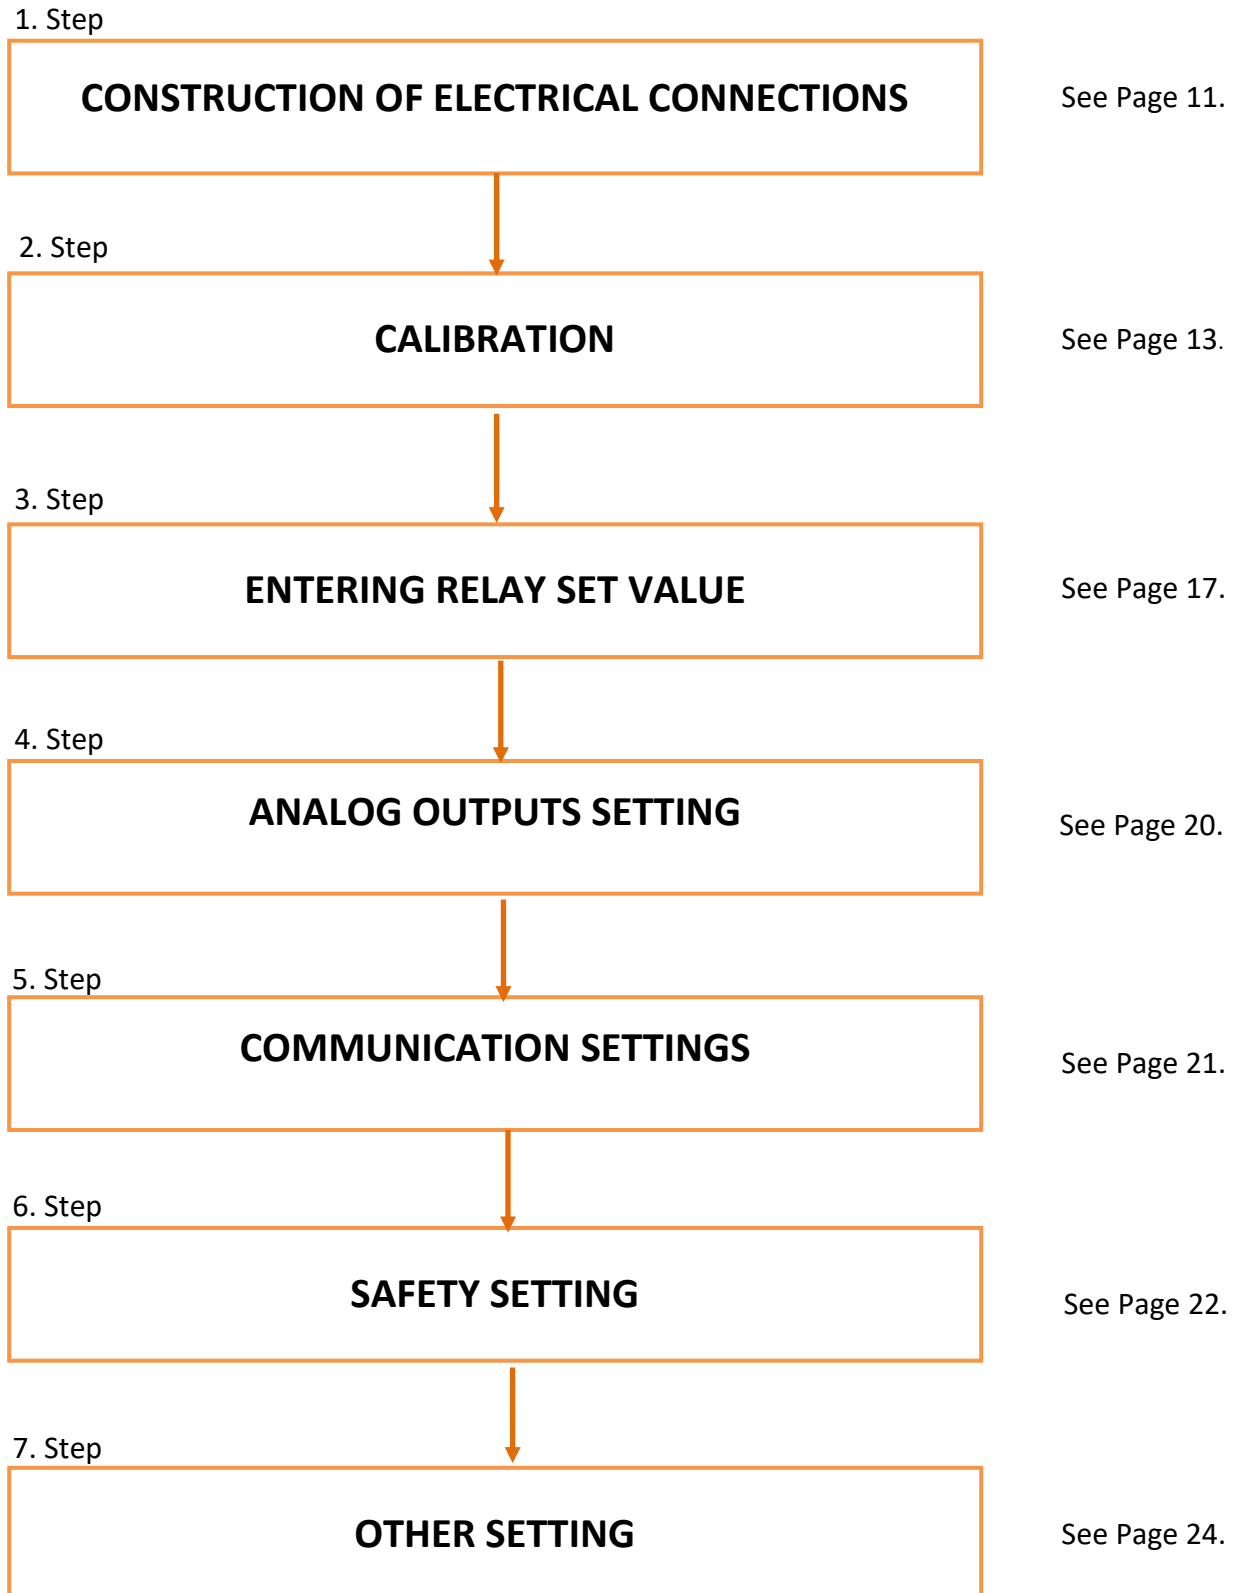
1. Step

CONSTRUCTION OF ELECTRICAL CONNECTIONS

See Page 11.

2. Step

CALIBRATION

See Page 13.

3. Step

ENTERING RELAY SET VALUE

See Page 17.

4. Step

ANALOG OUTPUTS SETTING

See Page 20.

5. Step

COMMUNICATION SETTINGS

See Page 21.

6. Step

SAFETY SETTING

See Page 22.

7. Step

OTHER SETTING

See Page 24.